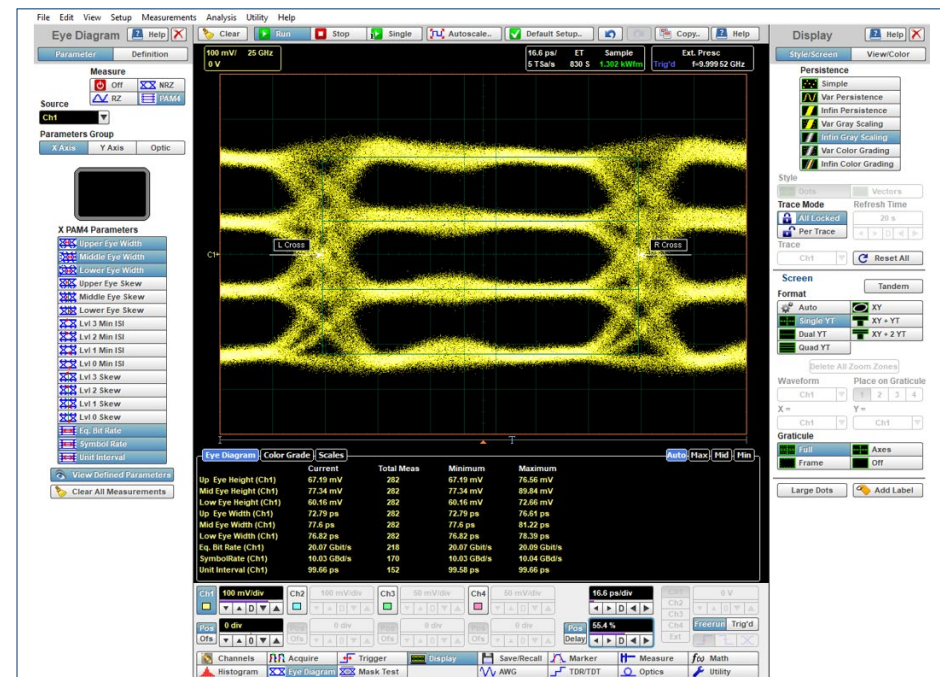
File Edit View Setup Measurements Analysis Utility Help

Eye Diagram Help X
Clear Run Stop Single Autoscale.. Default Setup.. Copy.. Help
Display Help X

Parameter Definition
Measure
Off NRZ
RZ PAM4
Source
Ch1
Parameters Group
X Axis Y Axis Optic

X PAM4 Parameters
Upper Eye Width
Middle Eye Width
Lower Eye Width
Upper Eye Skew
Middle Eye Skew
Lower Eye Skew
Lvl 3 Min ISI
Lvl 2 Min ISI
Lvl 1 Min ISI
Lvl 0 Min ISI
Lvl 3 Skew
Lvl 2 Skew
Lvl 1 Skew
Lvl 0 Skew
Eq. Bit Rate
Symbol Rate
Unit Interval
View Defined Parameters
Clear All Measurements

100 mV/ 25 GHz
0 V
16.6 ps/ ET Sample
5 T Sa/s 830 S 1.302 kWfm
Ext. Presc
Trig'd f=9.999 52 GHz

C1
L Cross
R Cross

Eye Diagram Color Grade Scales
Auto Max Mid Min

| | Current | Total Meas | Minimum | Maximum |
|---|---|---|---|---|
| Up Eye Height (Ch1) | 67.19 mV | 282 | 67.19 mV | 76.56 mV |
| Mid Eye Height (Ch1) | 77.34 mV | 282 | 77.34 mV | 89.84 mV |
| Low Eye Height (Ch1) | 60.16 mV | 282 | 60.16 mV | 72.66 mV |
| Up Eye Width (Ch1) | 72.79 ps | 282 | 72.79 ps | 76.61 ps |
| Mid Eye Width (Ch1) | 77.6 ps | 282 | 77.6 ps | 81.22 ps |
| Low Eye Width (Ch1) | 76.82 ps | 282 | 76.82 ps | 78.39 ps |
| Eq. Bit Rate (Ch1) | 20.07 Gbit/s | 218 | 20.07 Gbit/s | 20.09 Gbit/s |
| SymbolRate (Ch1) | 10.03 GBd/s | 170 | 10.03 GBd/s | 10.04 GBd/s |
| Unit Interval (Ch1) | 99.66 ps | 152 | 99.58 ps | 99.66 ps |

Ch1 100 mV/div Ch2 100 mV/div Ch3 50 mV/div Ch4 50 mV/div 16.6 ps/div Ch1 Ch2 Ch3 Ch4 Ext 0 V
Pos 0 div Ofs 0 div 0 div 0 div 0 div Pos Delay 55.4 % Freerun Trig'd

Channels Acquire Trigger Display Save/Recall Marker Measure Math
Histogram Eye Diagram Mask Test AWG TDR/TDT Optics Utility

Style/Screen View/Color
Persistence
Simple
Var Persistence
Infin Persistence
Var Gray Scaling
Infin Gray Scaling
Var Color Grading
Infin Color Grading
Style
Dots Vectors
Trace Mode Refresh Time
All Locked 20 s
Per Trace
Trace
Ch1 Reset All
Screen
Tandem
Format
Auto XY
Single YT XY + YT
Dual YT XY + 2 YT
Quad YT
Delete All Zoom Zones
Waveform Place on Graticule
Ch1 1 2 3 4
X = Y =
Ch1 Ch1
Graticule
Full Axes
Frame Off
Large Dots Add Label